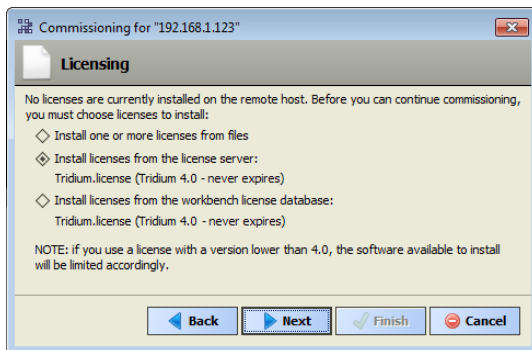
Commissioning for "192.168.1.123"

Licensing

No licenses are currently installed on the remote host. Before you can continue commissioning, you must choose licenses to install:

Install one or more licenses from files

Install licenses from the license server:
Tridium.license (Tridium 4.0 - never expires)

Install licenses from the workbench license database:
Tridium.license (Tridium 4.0 - never expires)

NOTE: if you use a license with a version lower than 4.0, the software available to install will be limited accordingly.

Back Next Finish Cancel